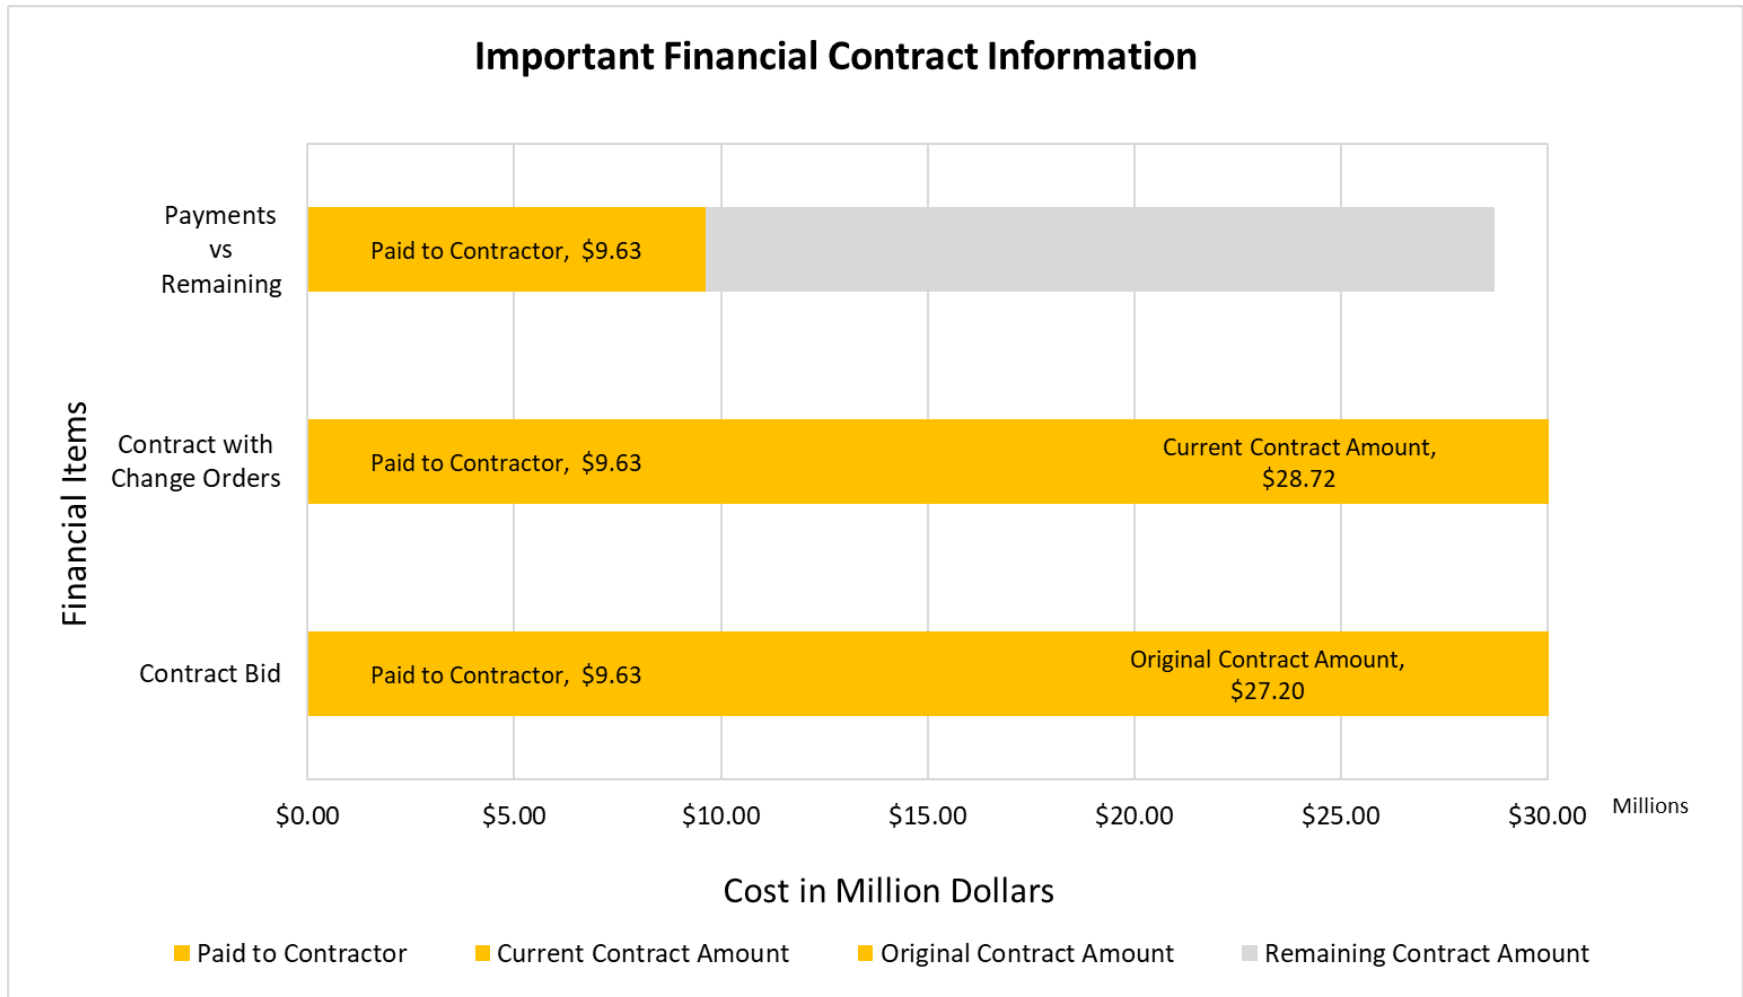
Important Financial Contract Information

Financial Items

Payments vs Remaining

Paid to Contractor, $9.63

Contract with Change Orders

Paid to Contractor, $9.63

Current Contract Amount, $28.72

Contract Bid

Paid to Contractor, $9.63

Original Contract Amount, $27.20

$0.00 $5.00 $10.00 $15.00 $20.00 $25.00 $30.00 Millions

Cost in Million Dollars

Paid to Contractor Current Contract Amount Original Contract Amount Remaining Contract Amount